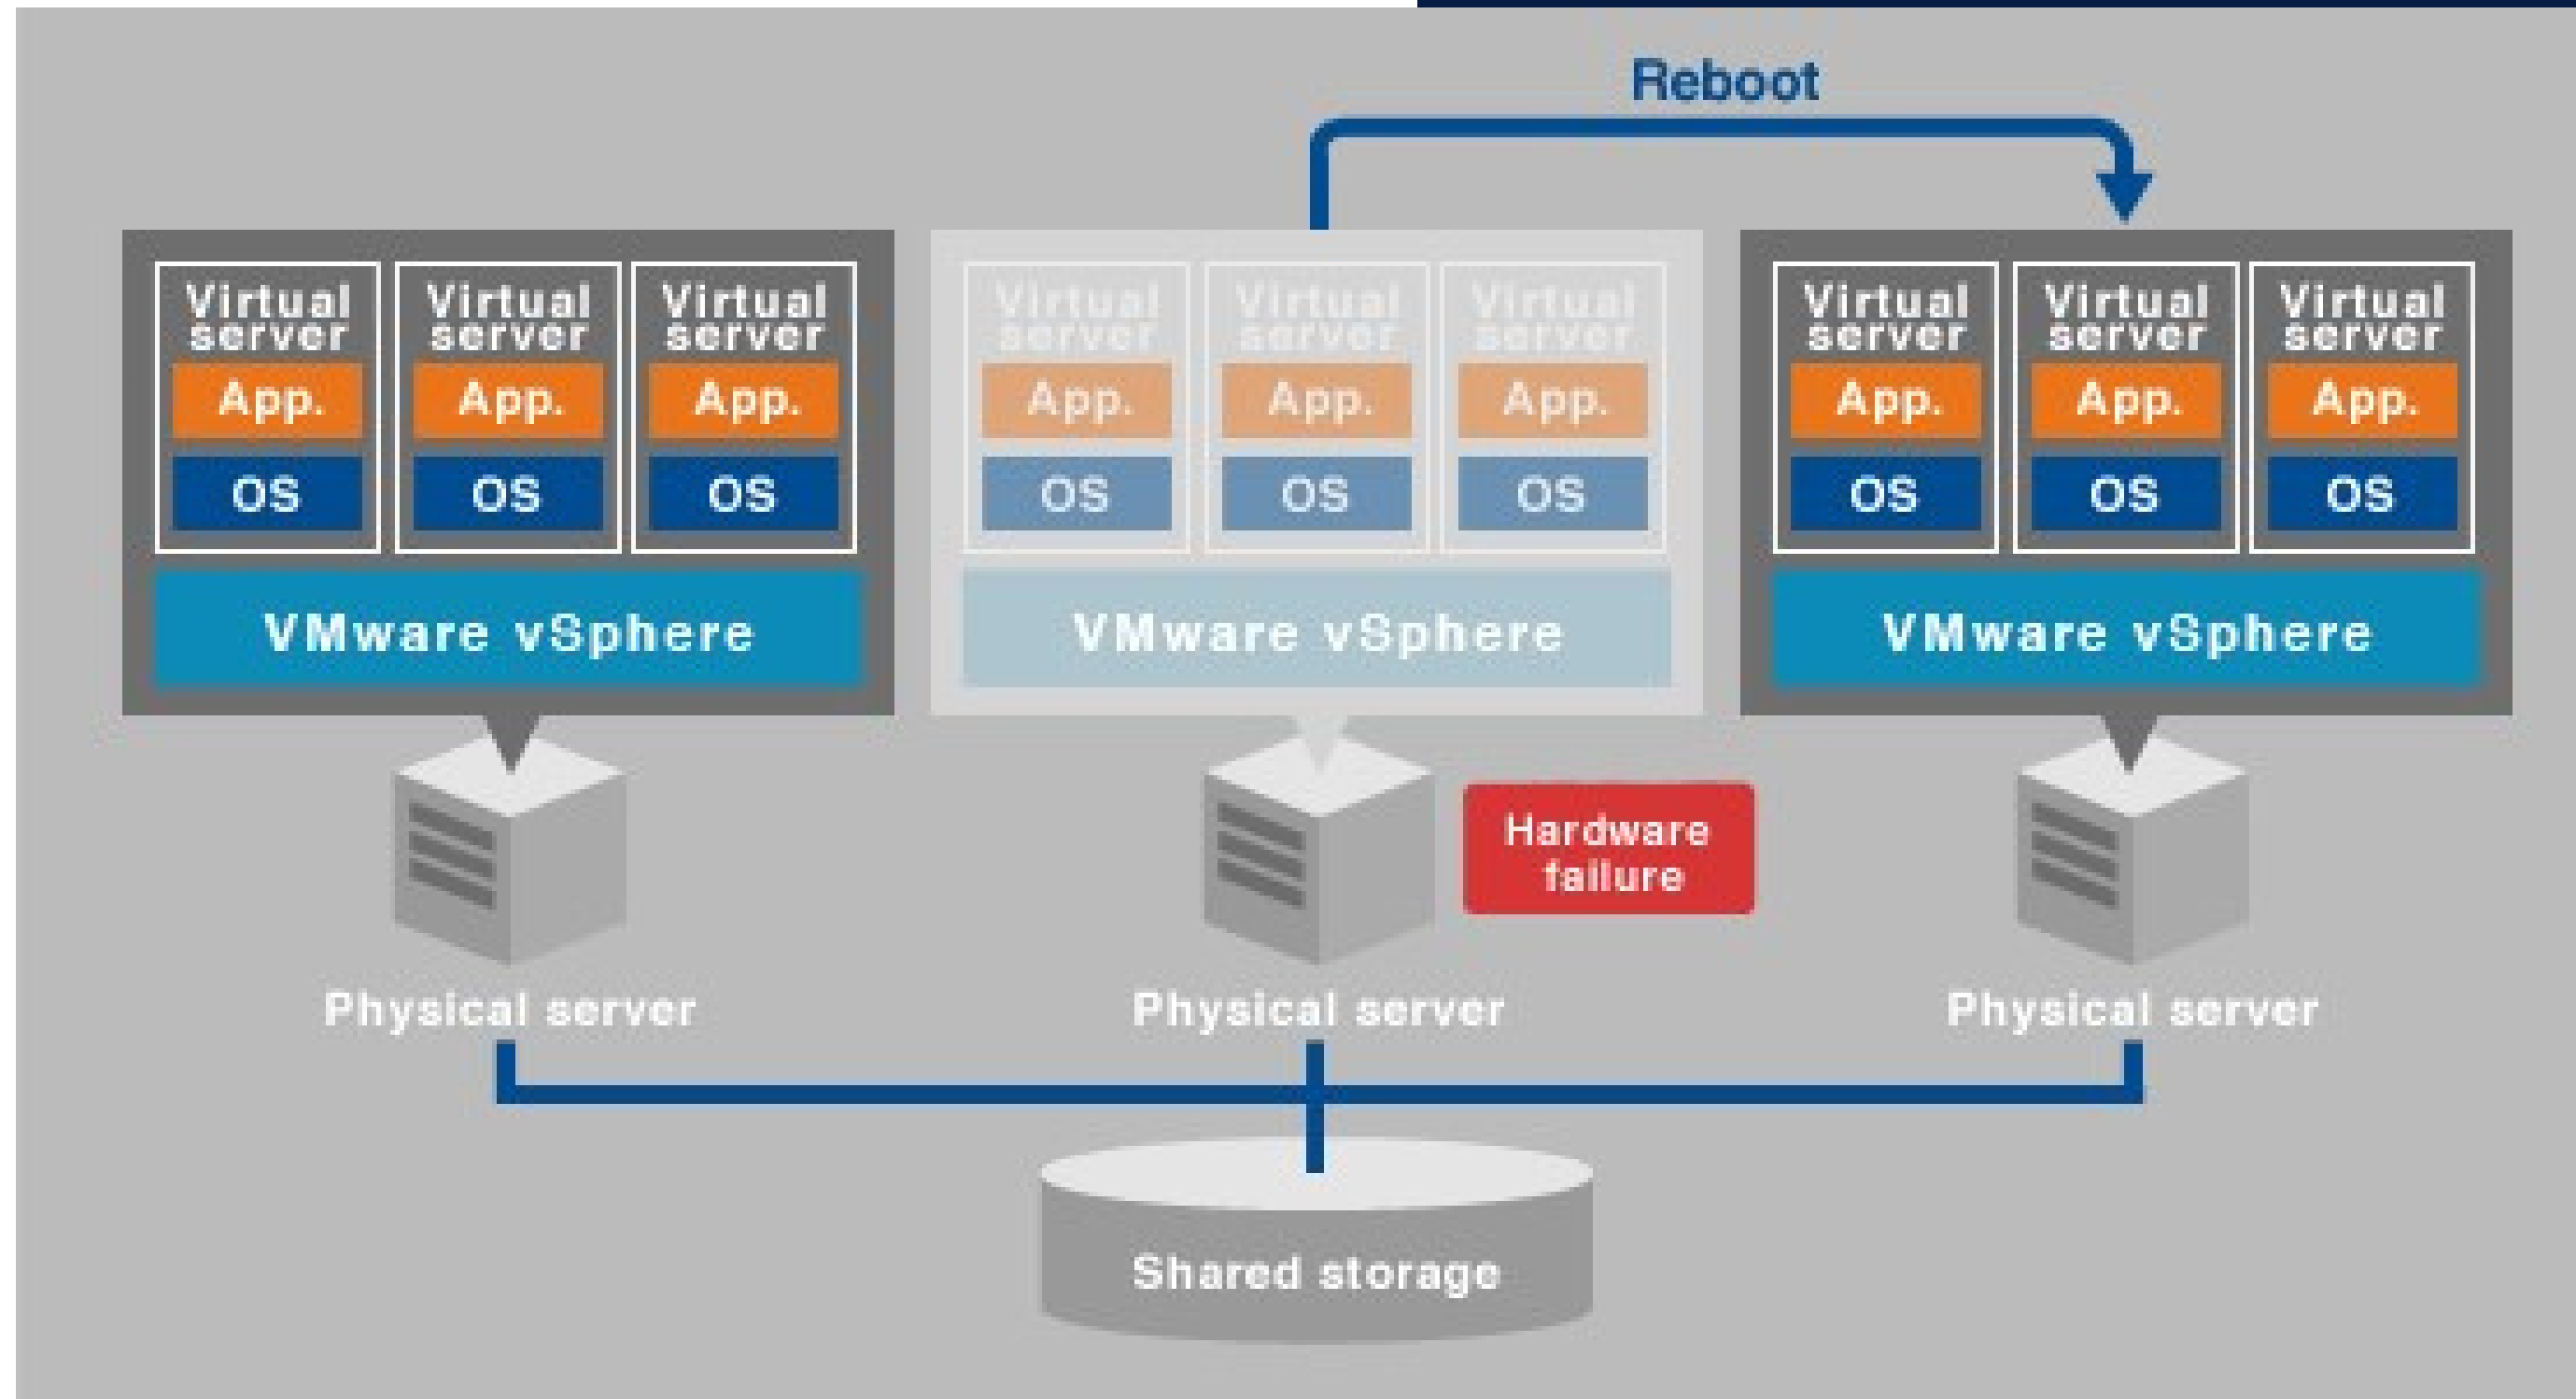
Reboot

Virtual server
App.
OS

Virtual server
App.
OS

Virtual server
App.
OS

VMware vSphere

Virtual server
App.
OS

Virtual server
App.
OS

Virtual server
App.
OS

VMware vSphere

Virtual server
App.
OS

Virtual server
App.
OS

Virtual server
App.
OS

VMware vSphere

Physical server

Physical server

Hardware failure

Physical server

Shared storage